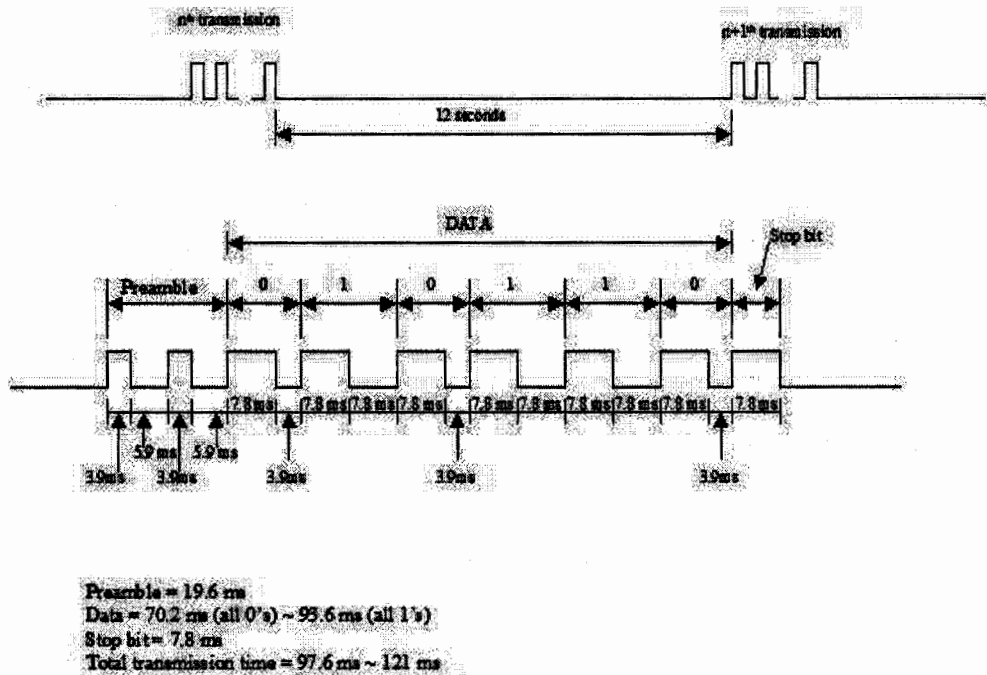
$n^{th}$ transmission

$n+1^{th}$ transmission

12 seconds

DATA

Stop bit

Preamble

0

1

0

1

1

0

7.8 ms

7.8 ms

7.8 ms

7.8 ms

7.8 ms

7.8 ms

7.8 ms

7.8 ms

7.8 ms

7.8 ms

5.9 ms

5.9 ms

3.9ms

3.9ms

3.9ms

3.9ms

3.9ms

Preamble = 19.6 ms
Data = 70.2 ms (all 0's) ~ 95.6 ms (all 1's)
Stop bit= 7.8 ms
Total transmission time = 97.6 ms ~ 121 ms